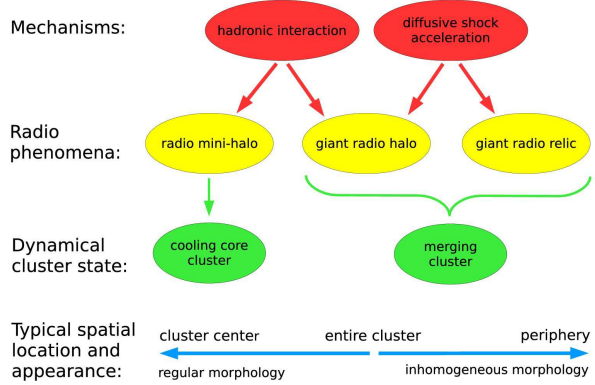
Mechanisms:

hadronic interaction

diffusive shock acceleration

Radio phenomena:

radio mini-halo

giant radio halo

giant radio relic

Dynamical cluster state:

cooling core cluster

merging cluster

Typical spatial location and appearance:

cluster center

entire cluster

periphery

regular morphology

inhomogeneous morphology